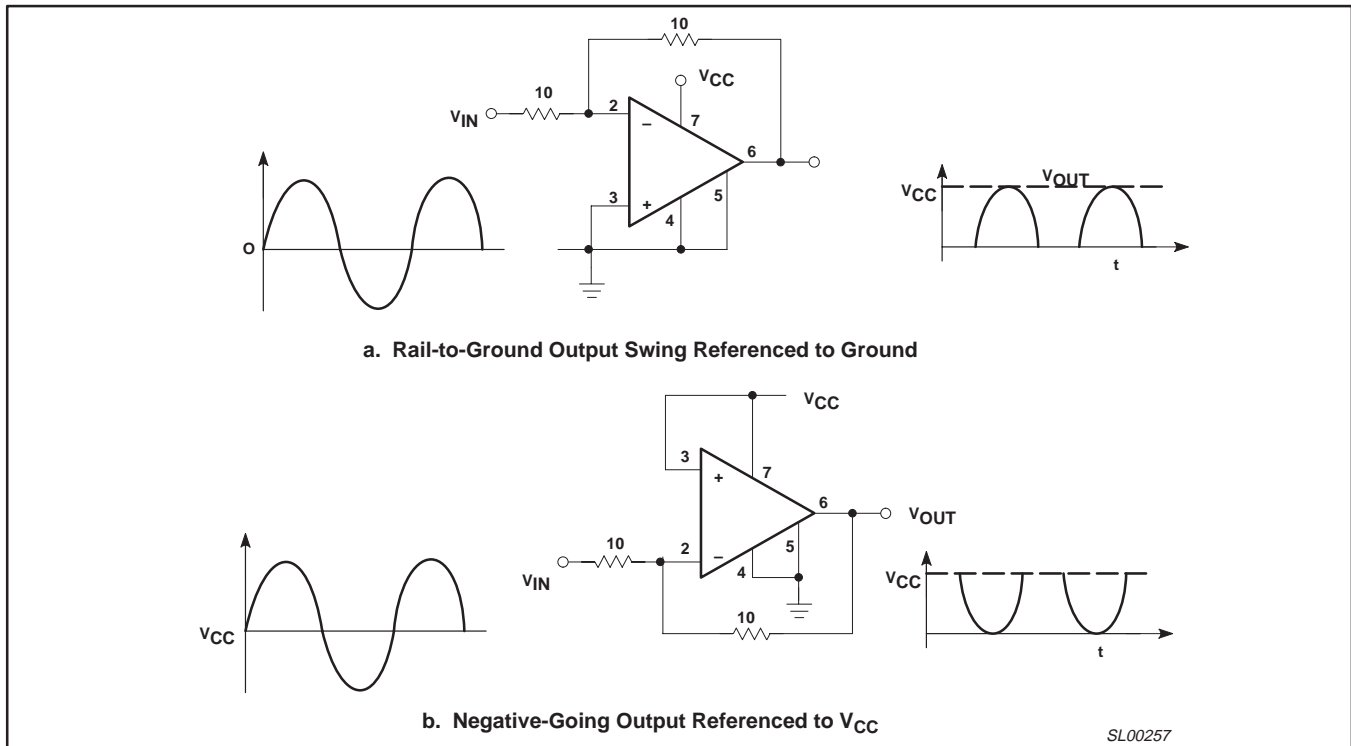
10

$V_{CC}$

10

$V_{IN}$

2

–

7

6

3

+

4

5

O

$V_{CC}$

$V_{OUT}$

t

a. Rail-to-Ground Output Swing Referenced to Ground

$V_{CC}$

3

+

7

6

$V_{OUT}$

10

2

–

5

$V_{IN}$

4

10

$V_{CC}$

$V_{CC}$

t

b. Negative-Going Output Referenced to $V_{CC}$

SL00257